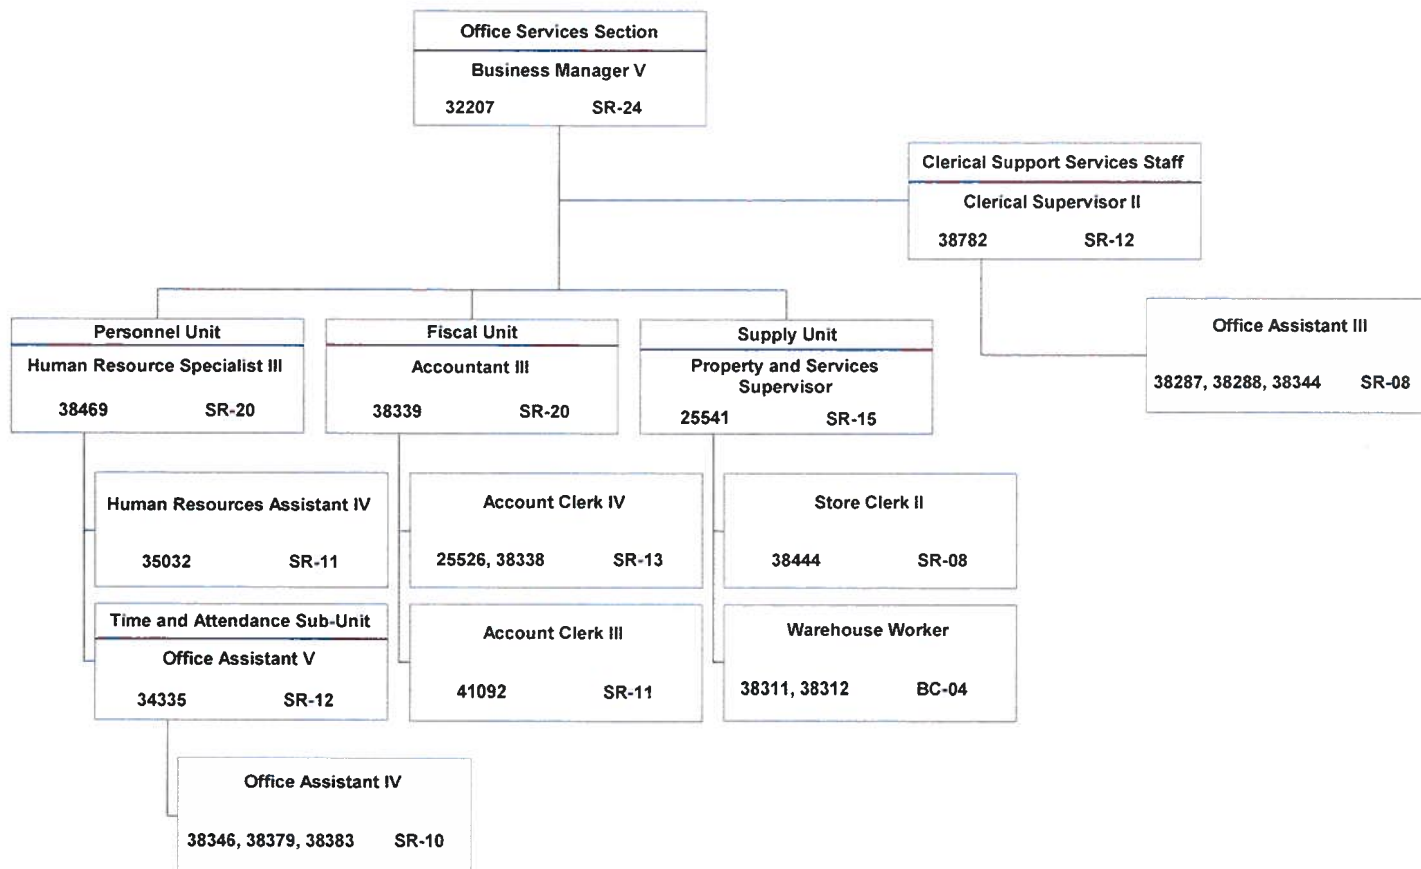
Office Services Section
Business Manager V
32207 SR-24

Clerical Support Services Staff
Clerical Supervisor II
38782 SR-12

Office Assistant III
38287, 38288, 38344 SR-08

Personnel Unit
Human Resource Specialist III
38469 SR-20

Fiscal Unit
Accountant III
38339 SR-20

Supply Unit
Property and Services Supervisor
25541 SR-15

Human Resources Assistant IV
35032 SR-11

Account Clerk IV
25526, 38338 SR-13

Store Clerk II
38444 SR-08

Time and Attendance Sub-Unit
Office Assistant V
34335 SR-12

Account Clerk III
41092 SR-11

Warehouse Worker
38311, 38312 BC-04

Office Assistant IV
38346, 38379, 38383 SR-10